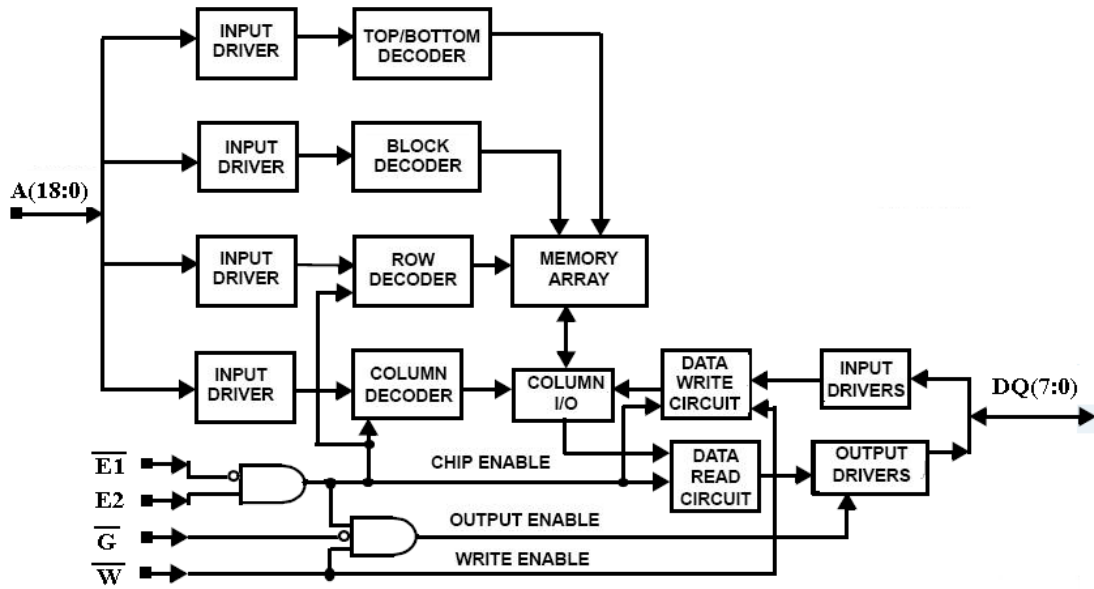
INPUT DRIVER

TOP/BOTTOM DECODER

INPUT DRIVER

BLOCK DECODER

A(18:0)

INPUT DRIVER

ROW DECODER

MEMORY ARRAY

INPUT DRIVER

COLUMN DECODER

COLUMN I/O

DATA WRITE CIRCUIT

INPUT DRIVERS

DQ(7:0)

$\overline{E1}$

CHIP ENABLE

DATA READ CIRCUIT

OUTPUT DRIVERS

E2

$\overline{G}$

OUTPUT ENABLE

$\overline{W}$

WRITE ENABLE